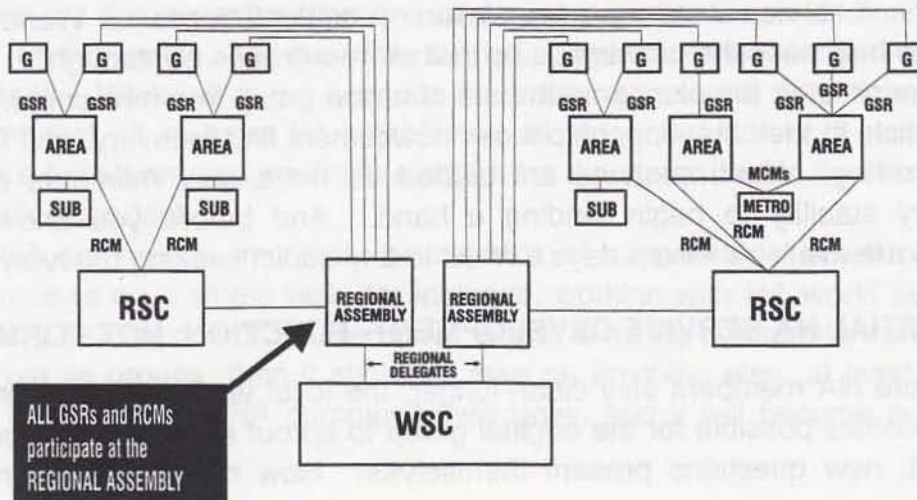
G G G G G G G G G

GSR GSR GSR GSR GSR GSR GSR GSR

AREA AREA AREA AREA AREA

SUB SUB SUB MCMs METRO

RCM RCM RCM RCM RCM

RSC RSC

REGIONAL ASSEMBLY

REGIONAL ASSEMBLY

REGIONAL DELEGATES

WSC

ALL GSRs and RCMs participate at the REGIONAL ASSEMBLY